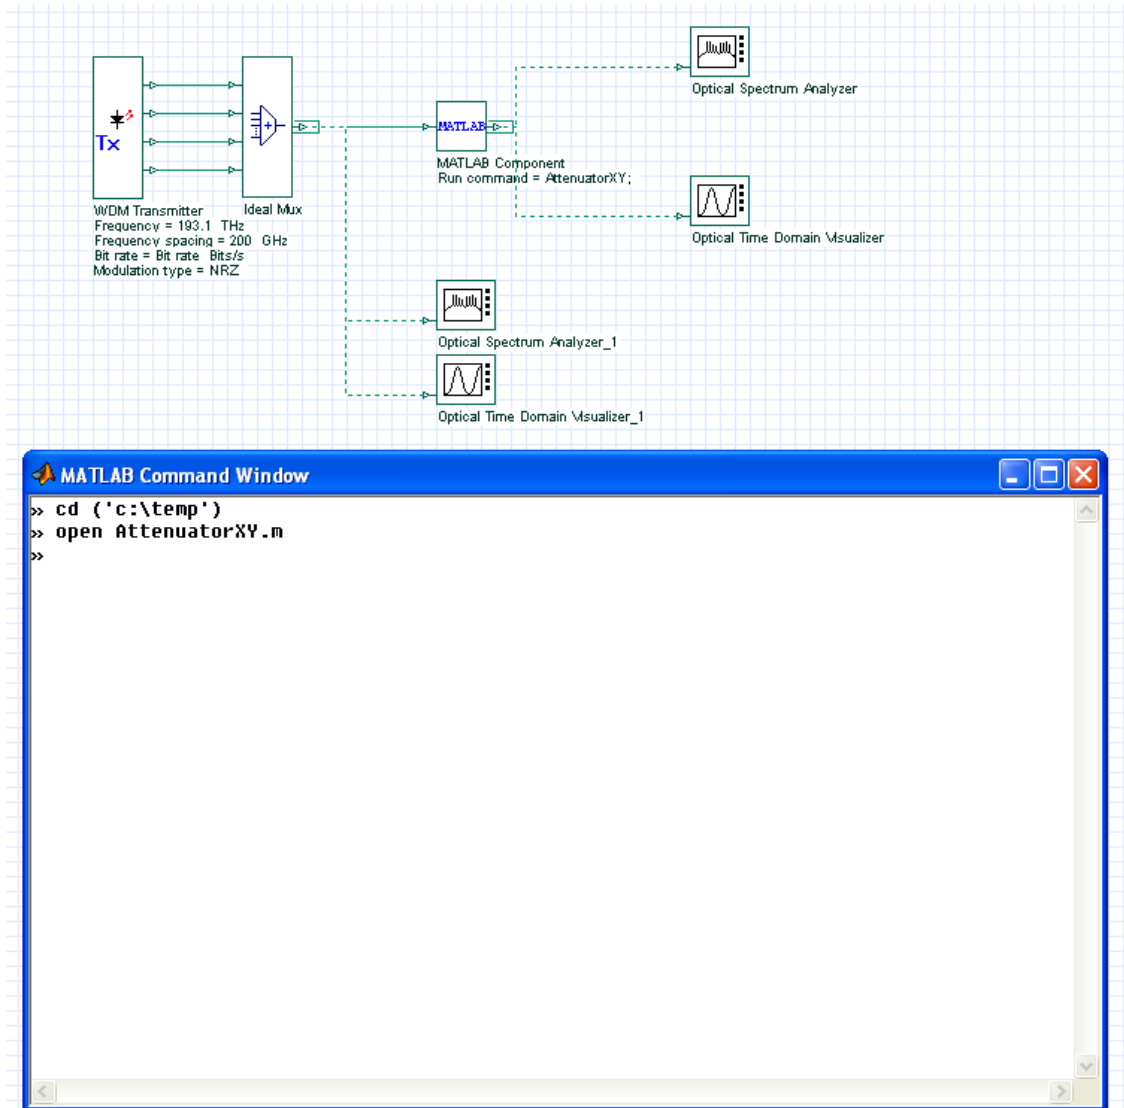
Tx

WDM Transmitter
Frequency = 193.1 THz
Frequency spacing = 200 GHz
Bit rate = Bit rate Bits/s
Modulation type = NRZ

Ideal Mux

MATLAB

MATLAB Component
Run command = AttenuatorXY;

Optical Spectrum Analyzer

Optical Time Domain Visualizer

Optical Spectrum Analyzer_1

Optical Time Domain Visualizer_1

MATLAB Command Window

>> cd ('c:\temp')
>> open AttenuatorXY.m
>>